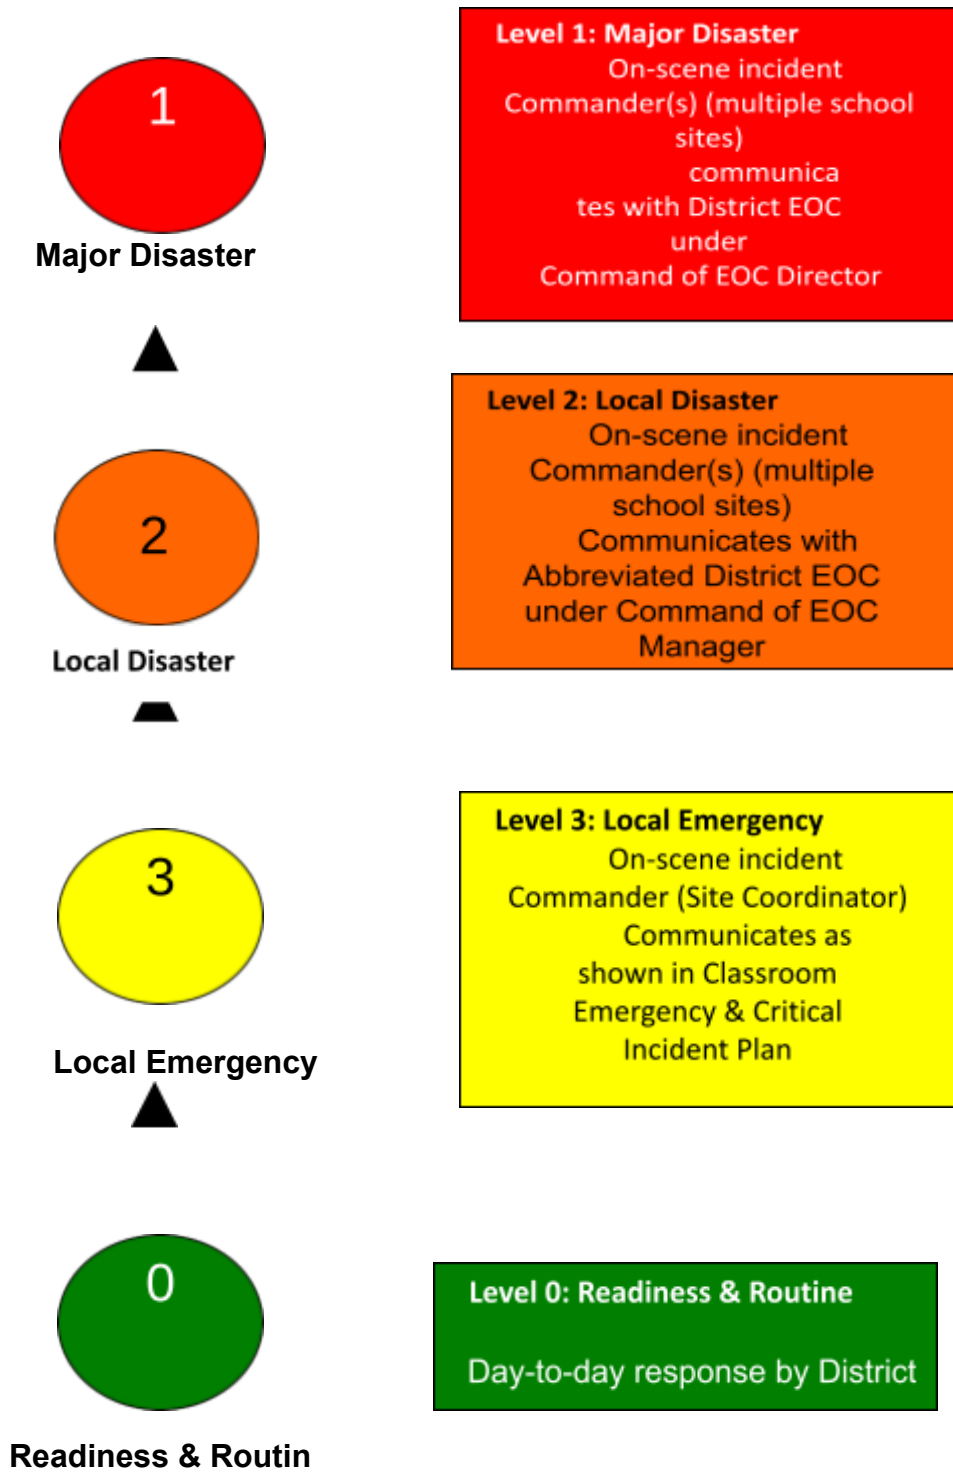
1

Major Disaster

Level 1: Major Disaster
On-scene incident Commander(s) (multiple school sites)
communica tes with District EOC under Command of EOC Director

2

Local Disaster

Level 2: Local Disaster
On-scene incident Commander(s) (multiple school sites)
Communicates with Abbreviated District EOC under Command of EOC Manager

3

Local Emergency

Level 3: Local Emergency
On-scene incident Commander (Site Coordinator)
Communicates as shown in Classroom Emergency & Critical Incident Plan

0

Readiness & Routin

Level 0: Readiness & Routine

Day-to-day response by District